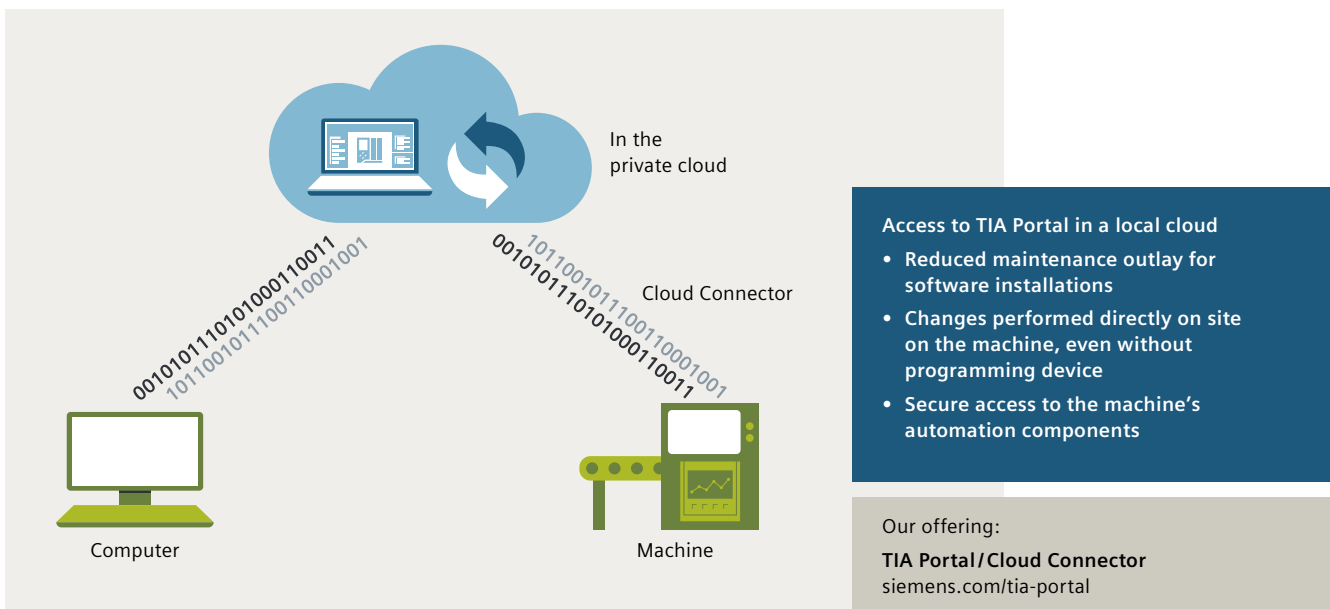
In the private cloud

00101011101010001100110011
1011001011100110001001

00101011101010001100110011
1011001011100110001001

Cloud Connector

Computer

Machine

Access to TIA Portal in a local cloud

• Reduced maintenance outlay for software installations
• Changes performed directly on site on the machine, even without programming device
• Secure access to the machine's automation components

Our offering:

TIA Portal / Cloud Connector
siemens.com/tia-portal